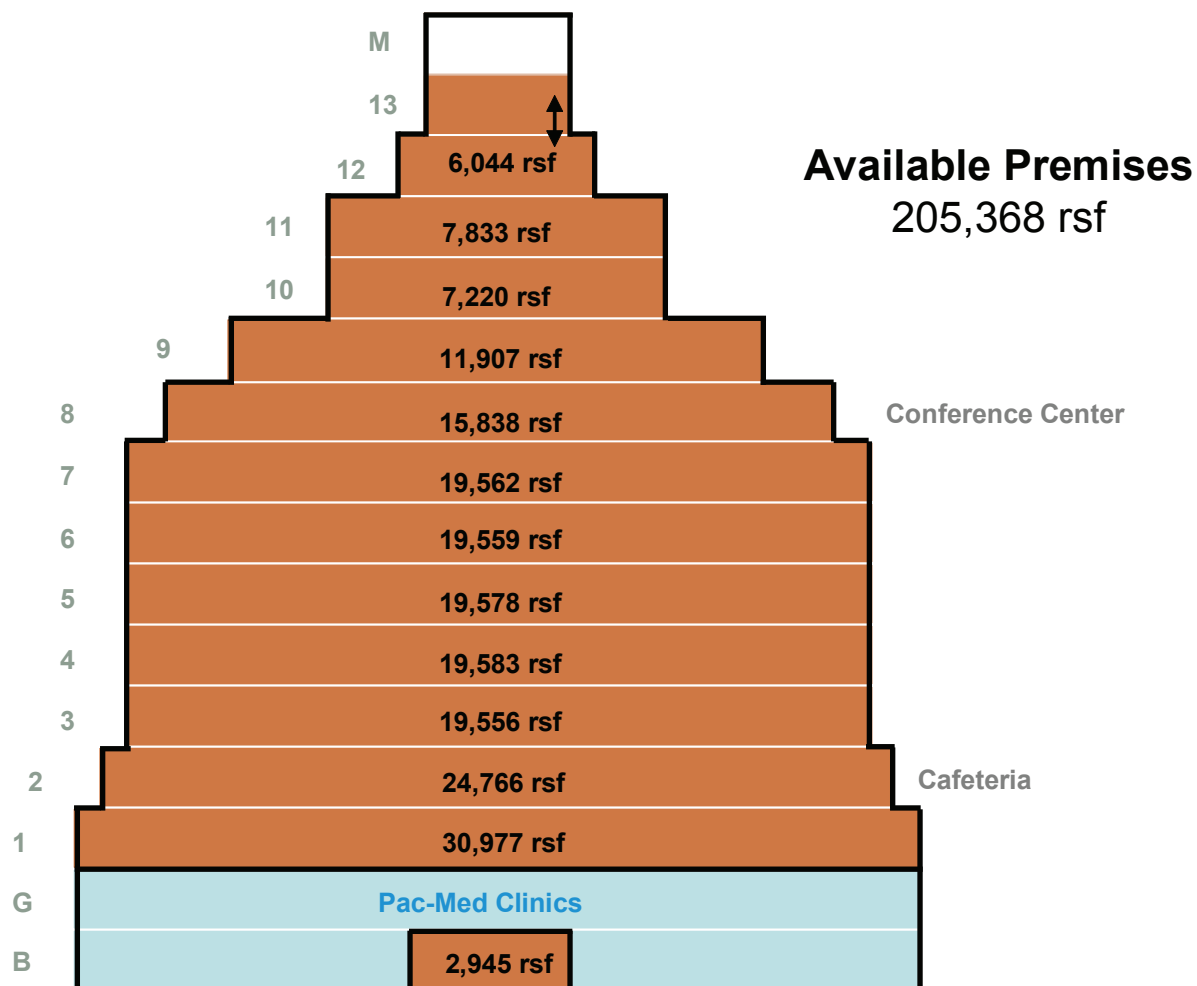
M

13

12 6,044 rsf

Available Premises
205,368 rsf

11 7,833 rsf

10 7,220 rsf

9 11,907 rsf

8 15,838 rsf Conference Center

7 19,562 rsf

6 19,559 rsf

5 19,578 rsf

4 19,583 rsf

3 19,556 rsf

2 24,766 rsf Cafeteria

1 30,977 rsf

G Pac-Med Clinics

B 2,945 rsf